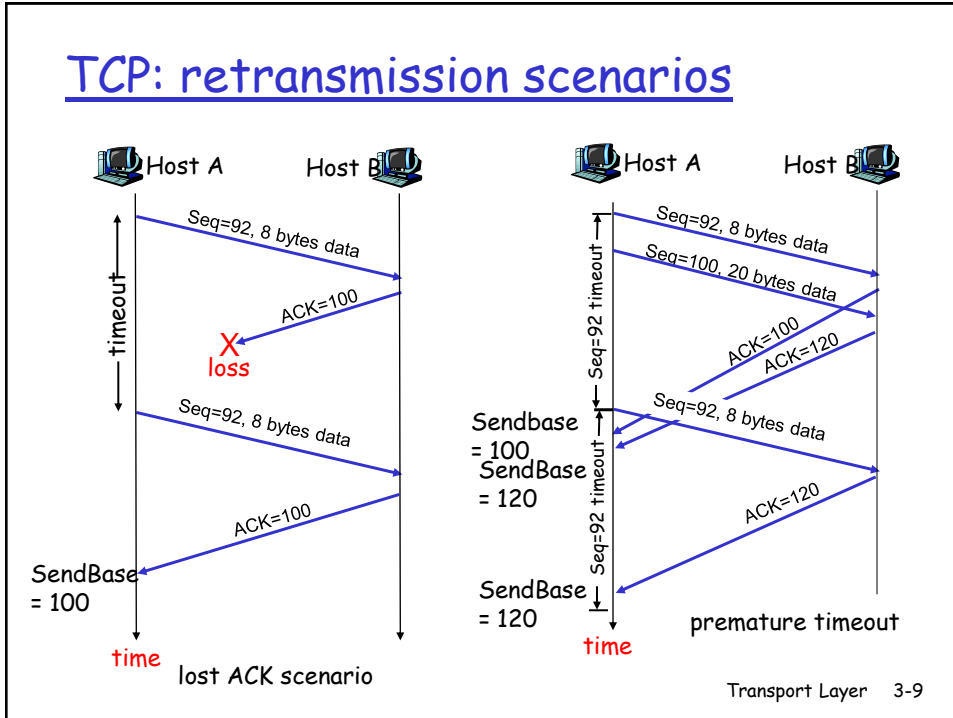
TCP: retransmission scenarios

Host A

Host B

Seq=92, 8 bytes data

ACK=100

X

loss

timeout

Seq=92, 8 bytes data

ACK=100

SendBase = 100

time

lost ACK scenario

Host A

Host B

Seq=92, 8 bytes data

Seq=100, 20 bytes data

ACK=100

ACK=120

Seq=92 timeout

Seq=92, 8 bytes data

Sendbase = 100

SendBase = 120

Seq=92 timeout

ACK=120

SendBase = 120

time

premature timeout

Transport Layer 3-9